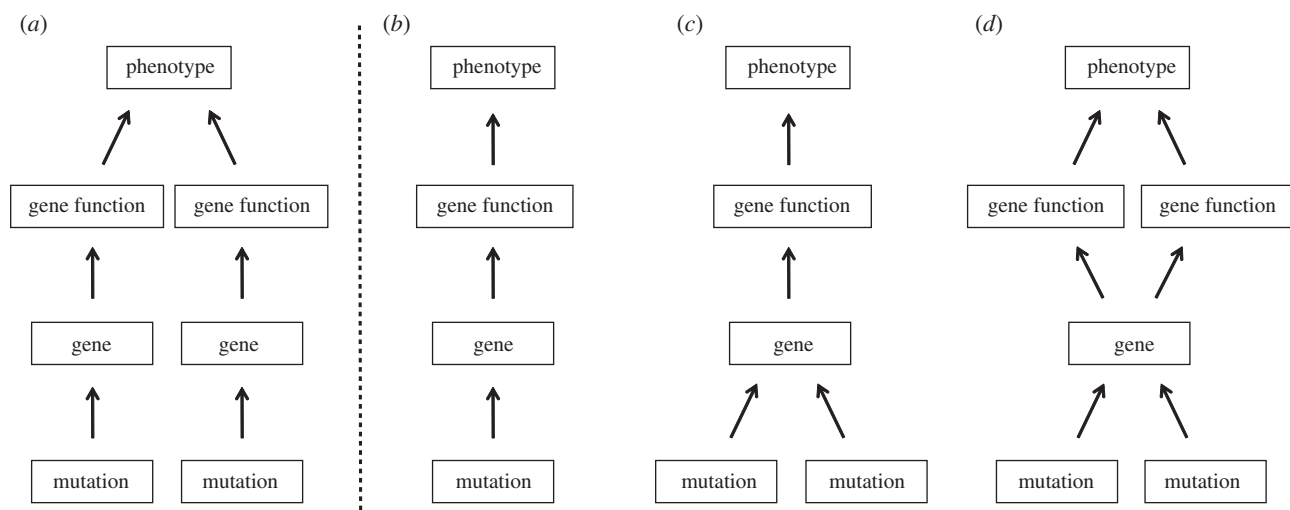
(a)

phenotype

gene function

gene function

gene

gene

mutation

mutation

(b)

phenotype

gene function

gene

mutation

(c)

phenotype

gene function

gene

mutation

mutation

(d)

phenotype

gene function

gene function

gene

mutation

mutation